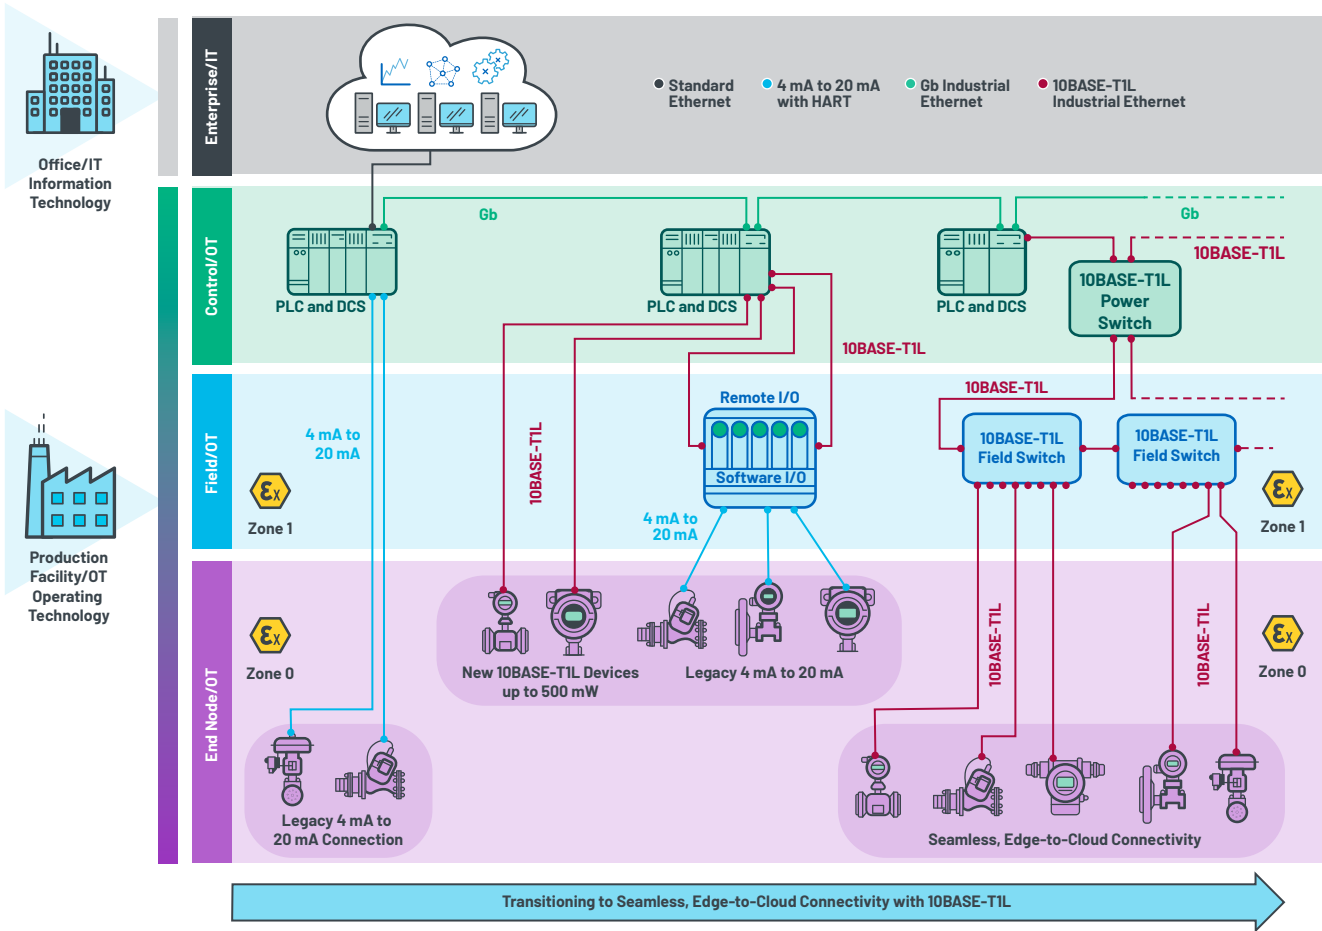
Office/IT
Information
Technology

Production
Facility/OT
Operating
Technology

Enterprise/IT

Standard Ethernet
4 mA to 20 mA with HART
Gb Industrial Ethernet
10BASE-T1L Industrial Ethernet

Control/OT

Gb
Gb
PLC and DCS
PLC and DCS
PLC and DCS
10BASE-T1L Power Switch
10BASE-T1L
10BASE-T1L

Field/OT

4 mA to 20 mA
Zone 1
10BASE-T1L
Remote I/O
Software I/O
10BASE-T1L
10BASE-T1L Field Switch
10BASE-T1L Field Switch
Zone 1
4 mA to 20 mA

End Node/OT

Zone 0
New 10BASE-T1L Devices up to 500 mW
Legacy 4 mA to 20 mA
10BASE-T1L
10BASE-T1L
Zone 0
Legacy 4 mA to 20 mA Connection
Seamless, Edge-to-Cloud Connectivity

Transitioning to Seamless, Edge-to-Cloud Connectivity with 10BASE-T1L